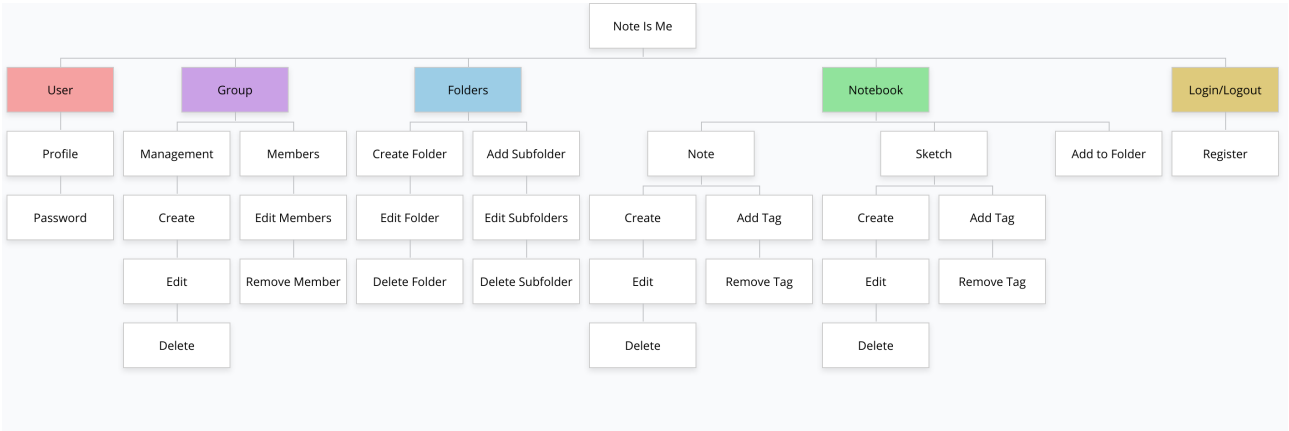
Note Is Me

User
Profile
Password

Group
Management
Create
Edit
Delete
Members
Edit Members
Remove Member

Folders
Create Folder
Edit Folder
Delete Folder
Add Subfolder
Edit Subfolders
Delete Subfolder

Notebook
Note
Create
Edit
Delete
Add Tag
Remove Tag
Sketch
Create
Edit
Delete
Add Tag
Remove Tag
Add to Folder

Login/Logout
Register